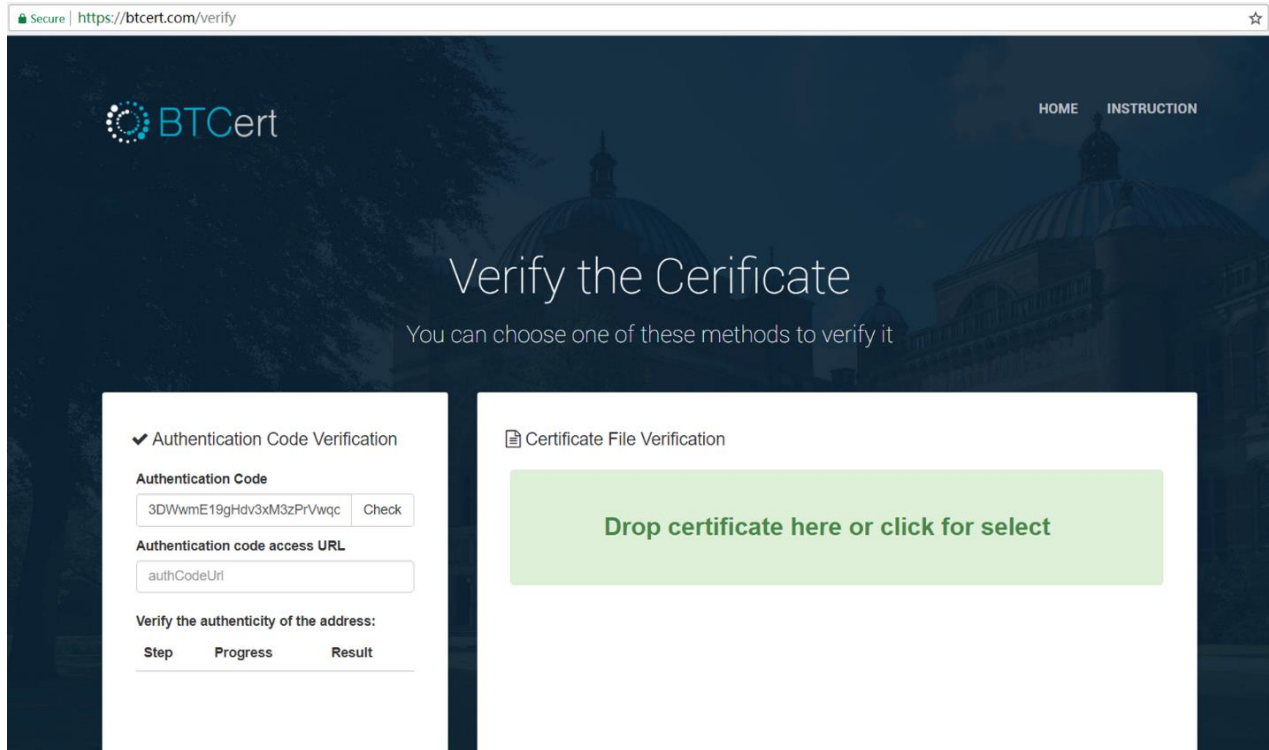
Secure | https://btcert.com/verify

BTCert

HOME INSTRUCTION

Verify the Cerificate

You can choose one of these methods to verify it

Authentication Code Verification

Authentication Code

3DWwmE19gHdv3xM3zPrVwqc Check

Authentication code access URL

authCodeUrl

Verify the authenticity of the address:

| Step | Progress | Result |
|---|---|---|

Certificate File Verification

Drop certificate here or click for select